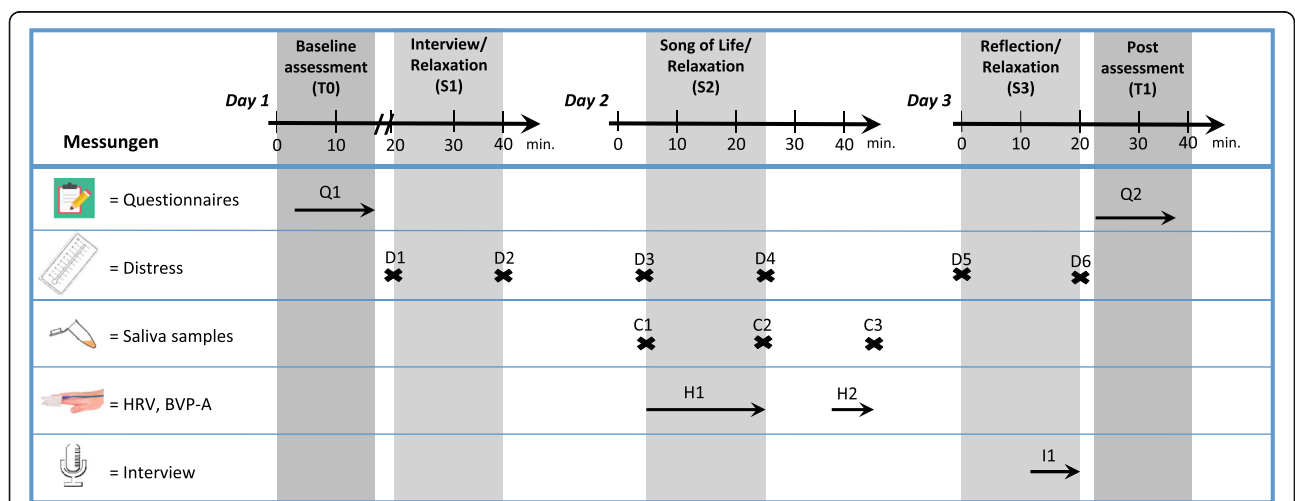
Baseline assessment (T0)

Interview/ Relaxation (S1)

Song of Life/ Relaxation (S2)

Reflection/ Relaxation (S3)

Post assessment (T1)

Day 1

Day 2

Day 3

Messungen

0 10 20 30 40 min.

0 10 20 30 40 min.

0 10 20 30 40 min.

= Questionnaires Q1 Q2

= Distress D1 D2 D3 D4 D5 D6

= Saliva samples C1 C2 C3

= HRV, BVP-A H1 H2

= Interview I1